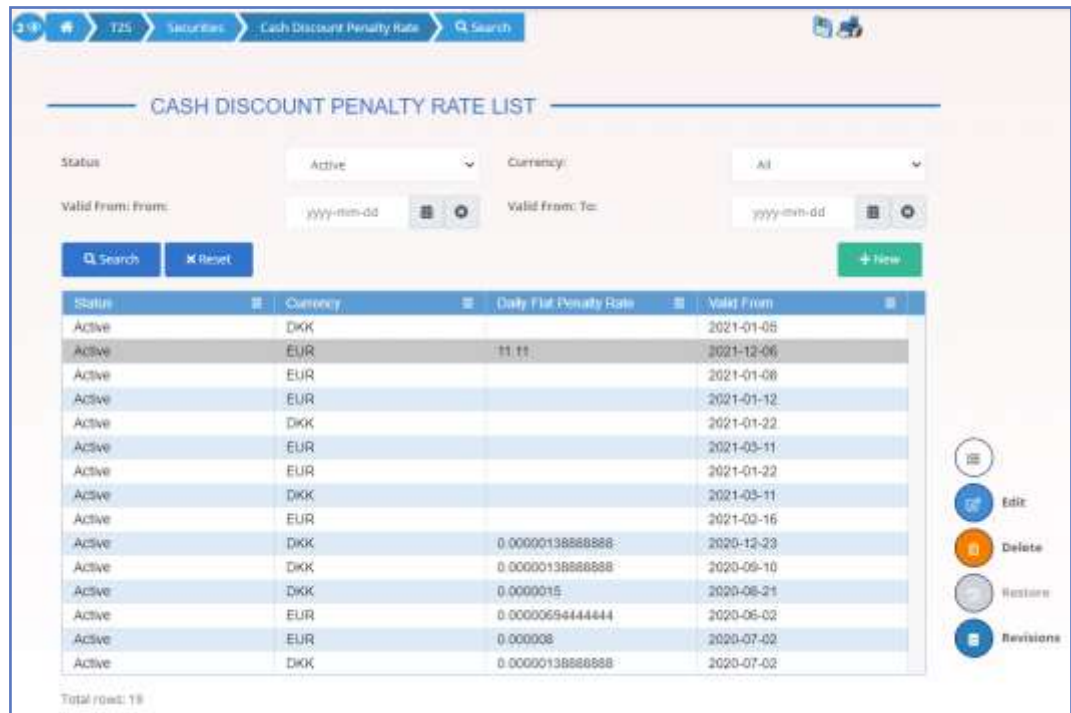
T2S Securities Cash Discount Penalty Rate Search

CASH DISCOUNT PENALTY RATE LIST

Status Active

Currency: All

Valid From: From: yyyy-mm-dd

Valid From: To: yyyy-mm-dd

Search

Reset

+ New

| Status | Currency | Daily Flat Penalty Rate | Valid From |
|---|---|---|---|
| Active | DKK | | 2021-01-05 |
| Active | EUR | 11.11 | 2021-12-06 |
| Active | EUR | | 2021-01-08 |
| Active | EUR | | 2021-01-12 |
| Active | DKK | | 2021-01-22 |
| Active | EUR | | 2021-03-11 |
| Active | EUR | | 2021-01-22 |
| Active | DKK | | 2021-03-11 |
| Active | EUR | | 2021-02-16 |
| Active | DKK | 0.00000138888888 | 2020-12-23 |
| Active | DKK | 0.00000138888888 | 2020-09-10 |
| Active | DKK | 0.0000015 | 2020-08-21 |
| Active | EUR | 0.00000694444444 | 2020-06-02 |
| Active | EUR | 0.000008 | 2020-07-02 |
| Active | DKK | 0.00000138888888 | 2020-07-02 |

Total rows: 19

Edit

Delete

Restore

Revisions